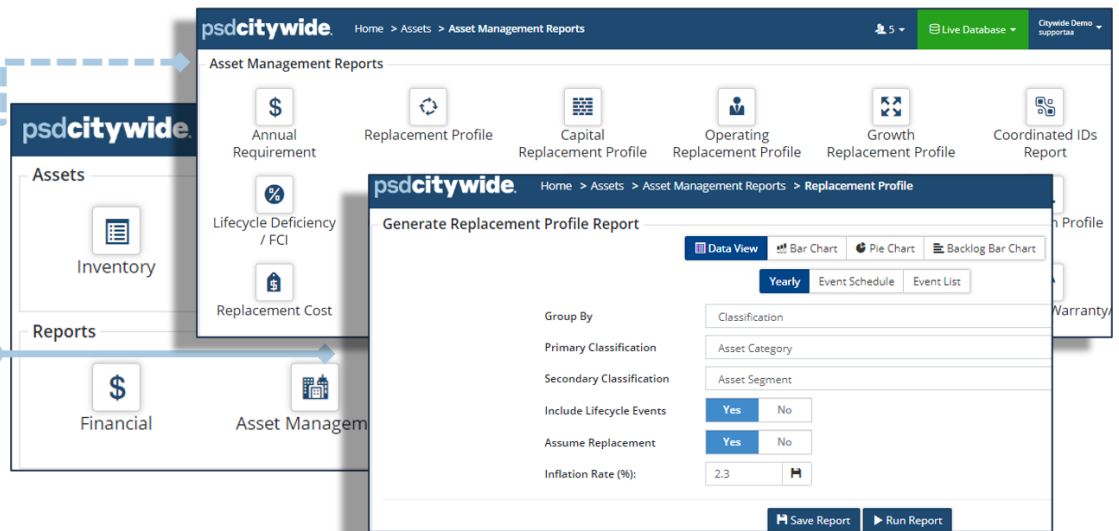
psdcitywide.

Assets

Inventory

Reports

Financial

Asset Managem

psdcitywide. Home > Assets > Asset Management Reports

5

Live Database

Citywide Demo supportaa

Asset Management Reports

Annual Requirement

Replacement Profile

Capital Replacement Profile

Operating Replacement Profile

Growth Replacement Profile

Coordinated IDs Report

Lifecycle Deficiency / FCI

Replacement Cost

n Profile

Warranty/

psdcitywide. Home > Assets > Asset Management Reports > Replacement Profile

Generate Replacement Profile Report

Data View

Bar Chart

Pie Chart

Backlog Bar Chart

Yearly

Event Schedule

Event List

Group By

Classification

Primary Classification

Asset Category

Secondary Classification

Asset Segment

Include Lifecycle Events

Yes

No

Assume Replacement

Yes

No

Inflation Rate (%):

2.3

Save Report

Run Report